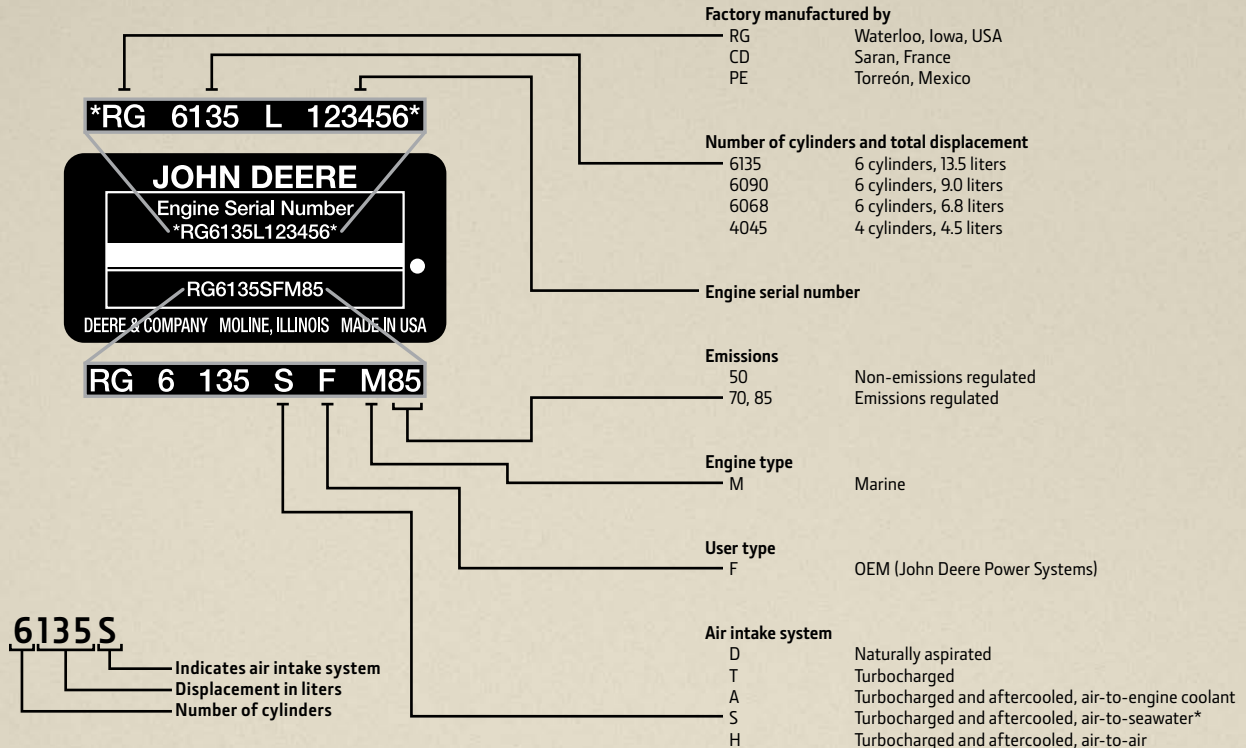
*RG 6135 L 123456*

JOHN DEERE
Engine Serial Number
*RG6135L123456*

RG6135SFM85
DEERE & COMPANY MOLINE, ILLINOIS MADE IN USA

RG 6 135 S F M85

Factory manufactured by
RG Waterloo, Iowa, USA
CD Saran, France
PE Torreón, Mexico

Number of cylinders and total displacement
6135 6 cylinders, 13.5 liters
6090 6 cylinders, 9.0 liters
6068 6 cylinders, 6.8 liters
4045 4 cylinders, 4.5 liters

Engine serial number

Emissions
50 Non-emissions regulated
70, 85 Emissions regulated

Engine type
M Marine

User type
F OEM (John Deere Power Systems)

Air intake system
D Naturally aspirated
T Turbocharged
A Turbocharged and aftercooled, air-to-engine coolant
S Turbocharged and aftercooled, air-to-seawater*
H Turbocharged and aftercooled, air-to-air

6135S
Indicates air intake system
Displacement in liters
Number of cylinders